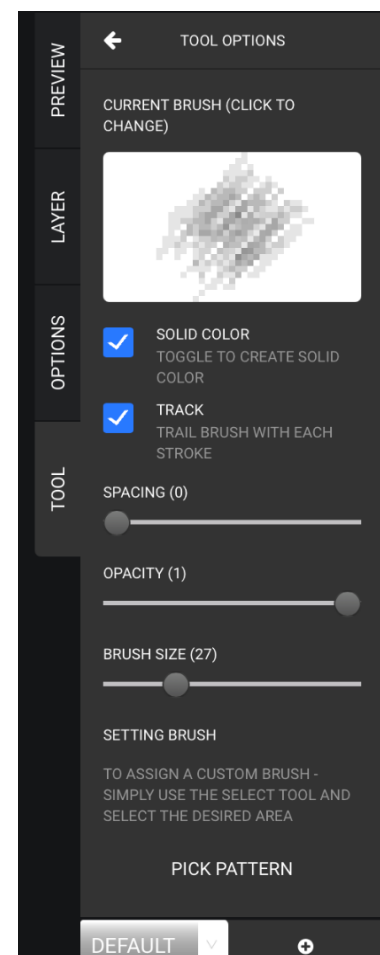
PREVIEW
LAYER
OPTIONS
TOOL

TOOL OPTIONS

CURRENT BRUSH (CLICK TO CHANGE)

SOLID COLOR
TOGGLE TO CREATE SOLID COLOR

TRACK
TRAIL BRUSH WITH EACH STROKE

SPACING (0)

OPACITY (1)

BRUSH SIZE (27)

SETTING BRUSH

TO ASSIGN A CUSTOM BRUSH - SIMPLY USE THE SELECT TOOL AND SELECT THE DESIRED AREA

PICK PATTERN

DEFAULT